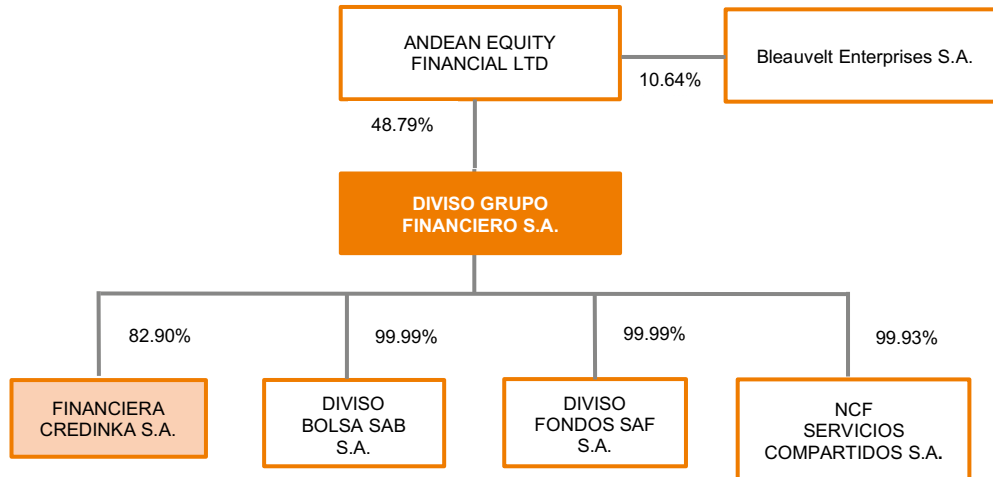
ANDEAN EQUITY FINANCIAL LTD

10.64%

Bleauvelt Enterprises S.A.

48.79%

DIVISO GRUPO FINANCIERO S.A.

82.90%

99.99%

99.99%

99.93%

FINANCIERA CREDINKA S.A.

DIVISO BOLSA SAB S.A.

DIVISO FONDOS SAF S.A.

NCF SERVICIOS COMPARTIDOS S.A.